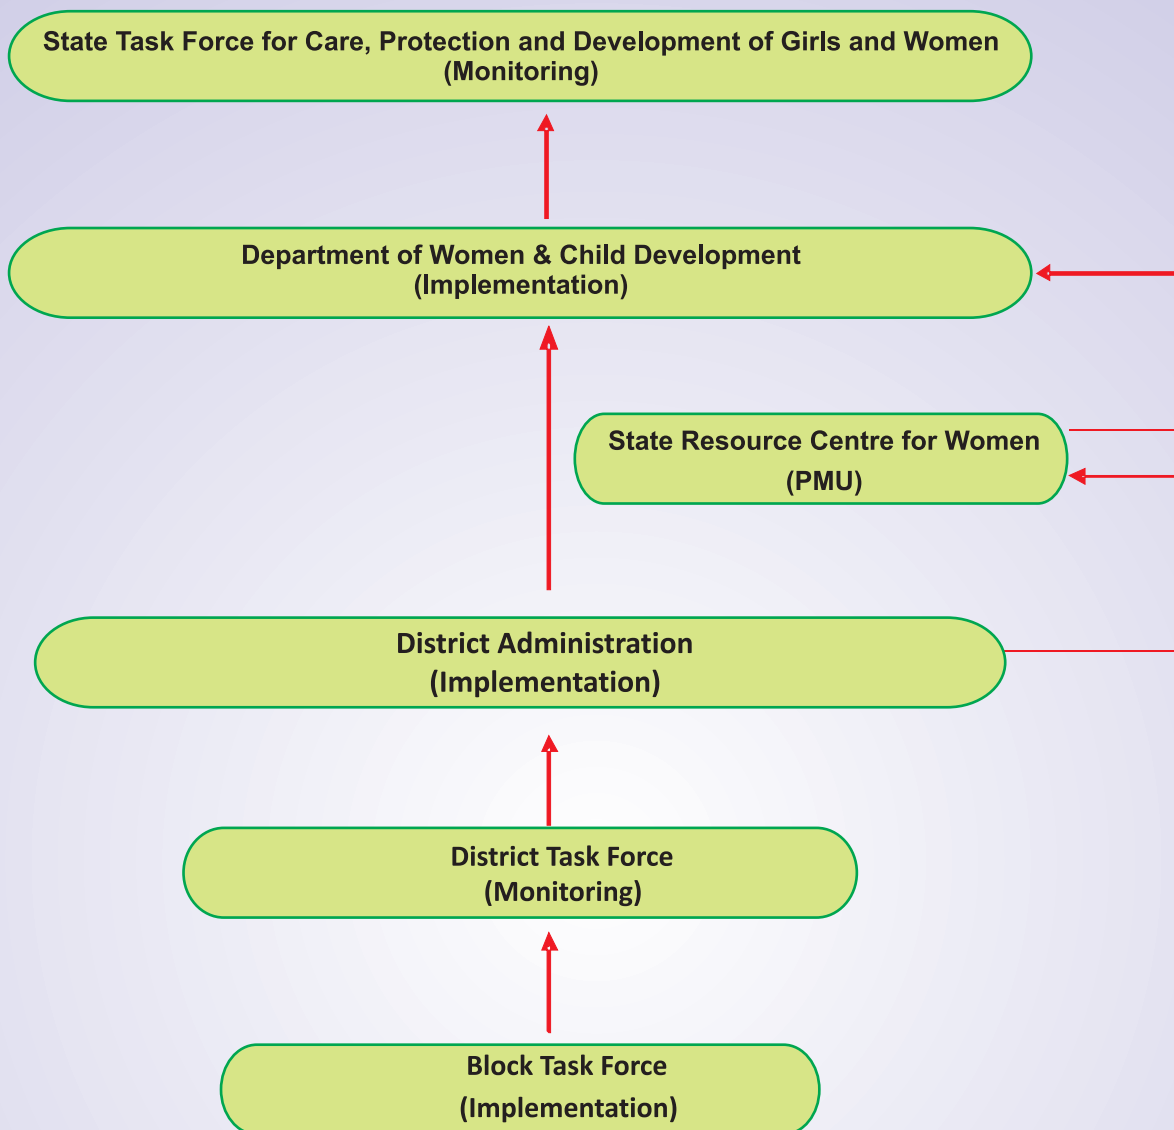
State Task Force for Care, Protection and Development of Girls and Women
(Monitoring)

Department of Women & Child Development
(Implementation)

State Resource Centre for Women
(PMU)

District Administration
(Implementation)

District Task Force
(Monitoring)

Block Task Force
(Implementation)